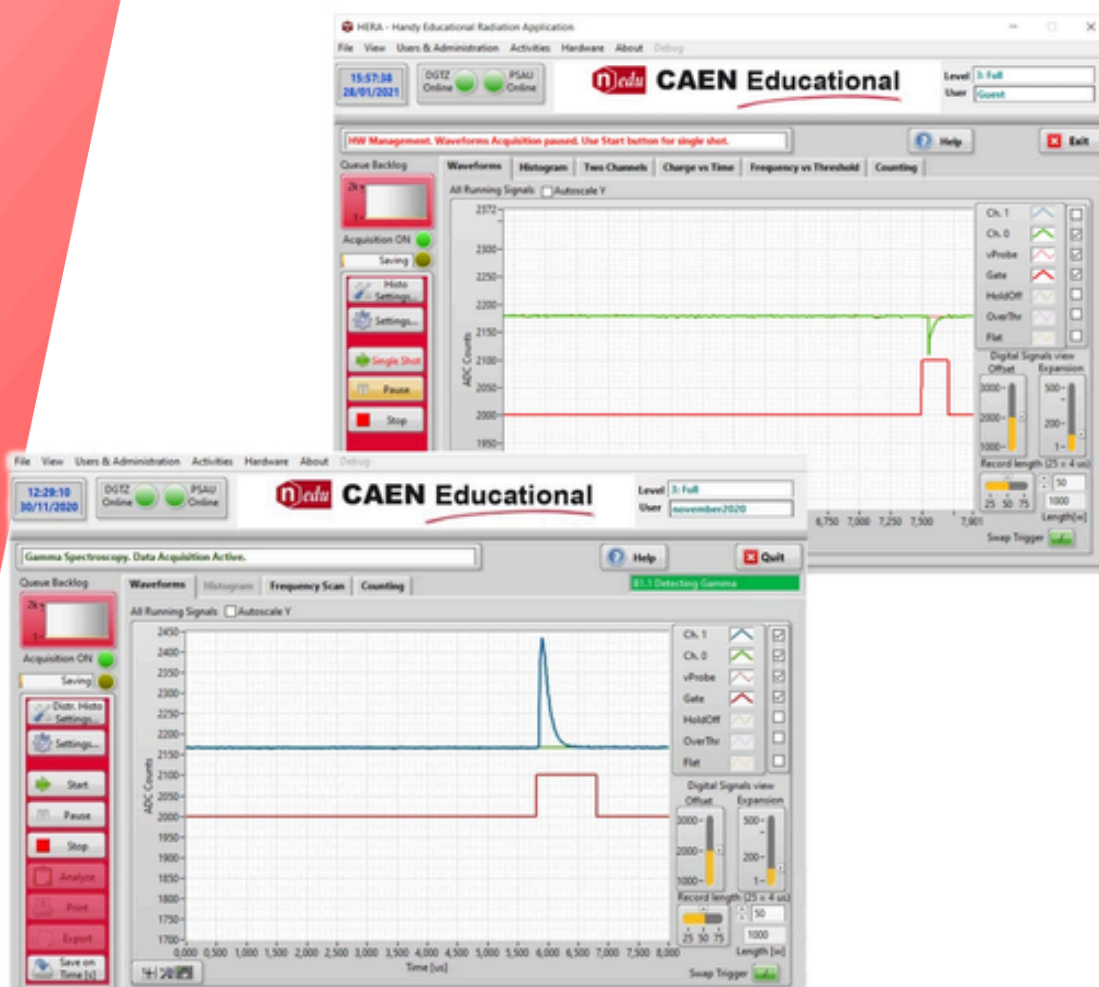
HERA - Handy Educational Radiation Application

File View Users & Administration Activities Hardware About Debug

15:57:38
28/01/2021

DGTZ Online PSAU Online

edu CAEN Educational

Level 3: Full
User Guest

HW Management. Waveforms Acquisition paused. Use Start button for single shot.

Help Exit

Queue Backlog
2k
1

Acquisition ON
Saving

Histo Settings...
Settings...
Single Shot
Pause
Stop

Waveforms Histogram Two Channels Charge vs Time Frequency vs Threshold Counting

All Running Signals Autoscale Y

2372
2300
2250
2200
2150
2100
2050
2000
1950

ADC Counts

Ch. 1
Ch. 0
vProbe
Gate
HoldOff
OverThr
Flat

Digital Signals view
Offset Expansion
3000 2000 1000
500 200 1

Record length (25 x 4 us)
25 50 75
50
1000
Length[ns]

6,750 7,000 7,250 7,500 7,901

Swap Trigger

File View Users & Administration Activities Hardware About Debug

12:29:10
30/11/2020

DGTZ Online PSAU Online

edu CAEN Educational

Level 3: Full
User november2020

Gamma Spectroscopy. Data Acquisition Active.

Help Quit

81.1 Detecting Gamma

Queue Backlog
2k
1

Acquisition ON
Saving

Distr. Histo Settings...
Settings...
Start
Pause
Stop
Analyze
Print
Export
Save on Time [s]

Waveforms Histogram Frequency Scan Counting

All Running Signals Autoscale Y

2450
2400
2350
2300
2250
2200
2150
2100
2050
2000
1950
1900
1850
1800
1750
1700

ADC Counts

0,000 0,500 1,000 1,500 2,000 2,500 3,000 3,500 4,000 4,500 5,000 5,500 6,000 6,500 7,000 7,500 8,000

Time [us]

Ch. 1
Ch. 0
vProbe
Gate
HoldOff
OverThr
Flat

Digital Signals view
Offset Expansion
3000 2000 1000
500 200 1

Record length (25 x 4 us)
25 50 75
50
1000
Length [ns]

Swap Trigger